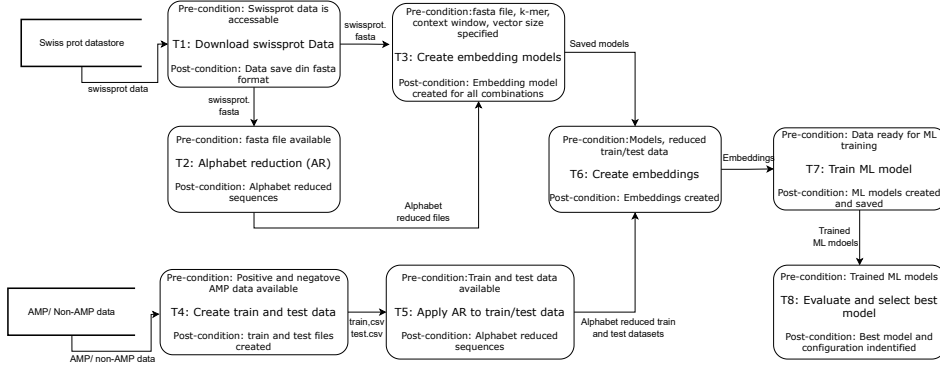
Swiss prot datastore

swissprot data

Pre-condition: Swissprot data is accessable

T1: Download swissprot Data

Post-condition: Data save din fasta format

swissprot. fasta

swissprot. fasta

Pre-condition:fasta file, k-mer, context window, vector size specified

T3: Create embedding models

Post-condition: Embedding model created for all combinations

Saved models

Pre-condition: fasta file available

T2: Alphabet reduction (AR)

Post-condition: Alphabet reduced sequences

Alphabet reduced files

Pre-condition:Models, reduced train/test data

T6: Create embeddings

Post-condition: Embeddings created

Embeddings

Pre-condition: Data ready for ML training

T7: Train ML model

Post-condition: ML models created and saved

Trained ML mdoels

Pre-condition: Trained ML models

T8: Evaluate and select best model

Post-condition: Best model and configuration indentified

AMP/ Non-AMP data

AMP/ non-AMP data

Pre-condition: Positive and negatove AMP data available

T4: Create train and test data

Post-condition: train and test files created

train,csv test.csv

Pre-condition:Train and test data available

T5: Apply AR to train/test data

Post-condition: Alphabet reduced sequences

Alphabet reduced train and test datasets